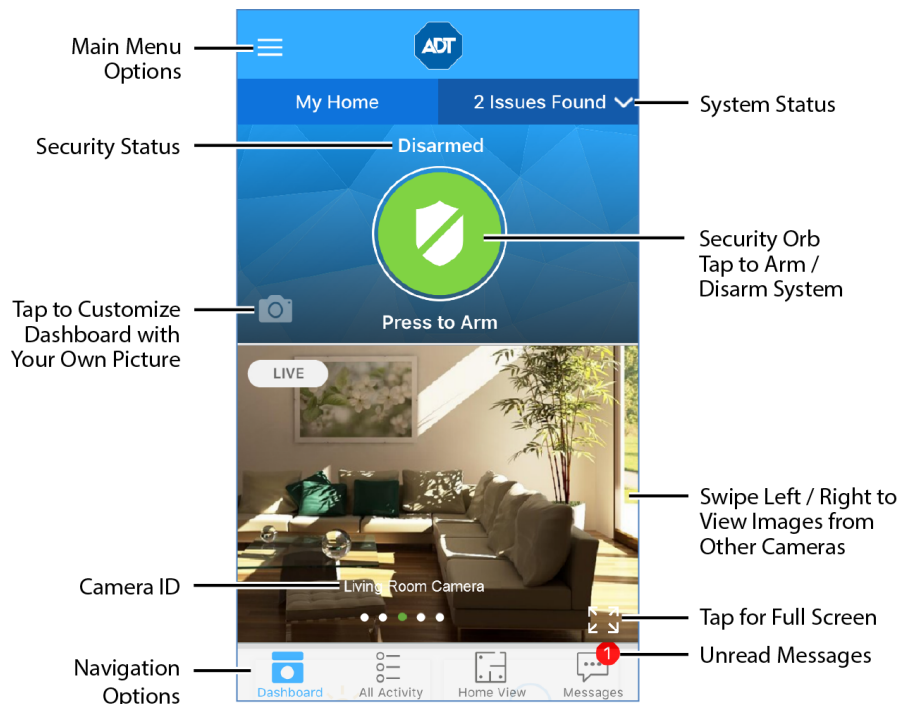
Main Menu Options

ADT

My Home

2 Issues Found

System Status

Security Status

Disarmed

Security Orb Tap to Arm / Disarm System

Tap to Customize Dashboard with Your Own Picture

Press to Arm

LIVE

Swipe Left / Right to View Images from Other Cameras

Camera ID

Living Room Camera

Tap for Full Screen

Navigation Options

1

Unread Messages

Dashboard

All Activity

Home View

Messages